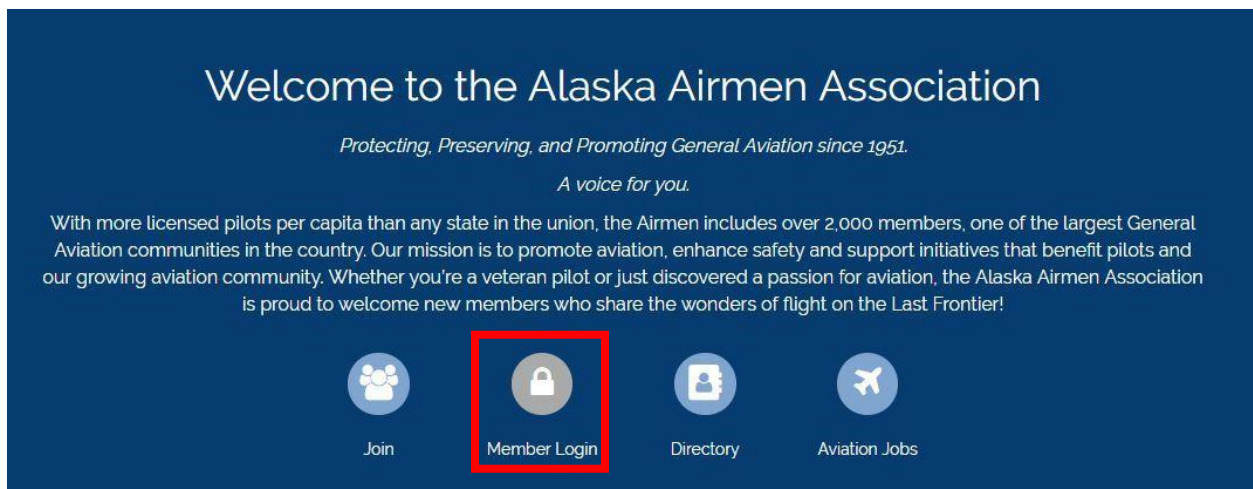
Welcome to the Alaska Airmen Association

Protecting, Preserving, and Promoting General Aviation since 1951.

A voice for you.

With more licensed pilots per capita than any state in the union, the Airmen includes over 2,000 members, one of the largest General Aviation communities in the country. Our mission is to promote aviation, enhance safety and support initiatives that benefit pilots and our growing aviation community. Whether you're a veteran pilot or just discovered a passion for aviation, the Alaska Airmen Association is proud to welcome new members who share the wonders of flight on the Last Frontier!

Join

Member Login

Directory

Aviation Jobs